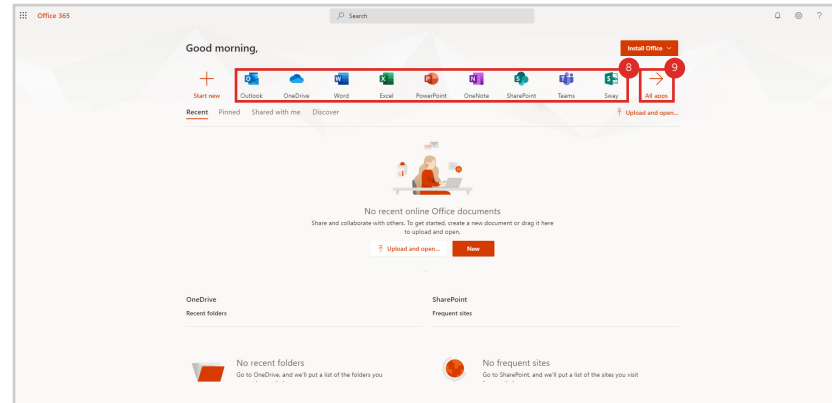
Office 365

Search

Good morning,

Install Office

Start new

Outlook

OneDrive

Word

Excel

PowerPoint

OneNote

SharePoint

Teams

Sway

8

9

All apps

Recent Pinned Shared with me Discover

Upload and open...

No recent online Office documents

Share and collaborate with others. To get started, create a new document or drag it here to upload and open.

Upload and open...

New

OneDrive

Recent folders

SharePoint

Frequent sites

No recent folders

Go to OneDrive, and we'll put a list of the folders you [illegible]

No frequent sites

Go to SharePoint, and we'll put a list of the sites you visit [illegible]